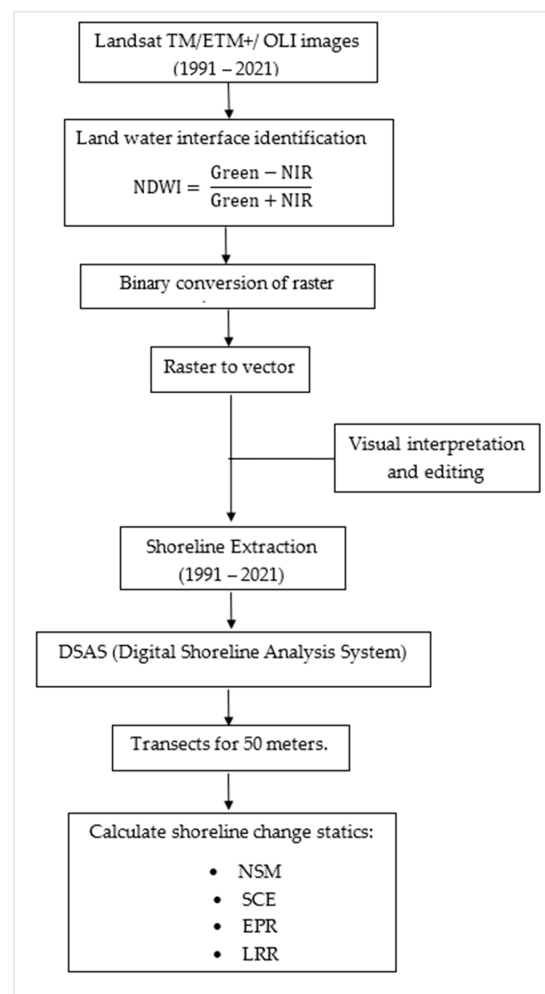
Landsat TM/ETM+/ OLI images (1991 – 2021)

Land water interface identification

$\text{NDWI} = \frac{\text{Green} - \text{NIR}}{\text{Green} + \text{NIR}}$

Binary conversion of raster

Raster to vector

Visual interpretation and editing

Shoreline Extraction (1991 – 2021)

DSAS (Digital Shoreline Analysis System)

Transects for 50 meters.

Calculate shoreline change statics:

- NSM
- SCE
- EPR
- LRR